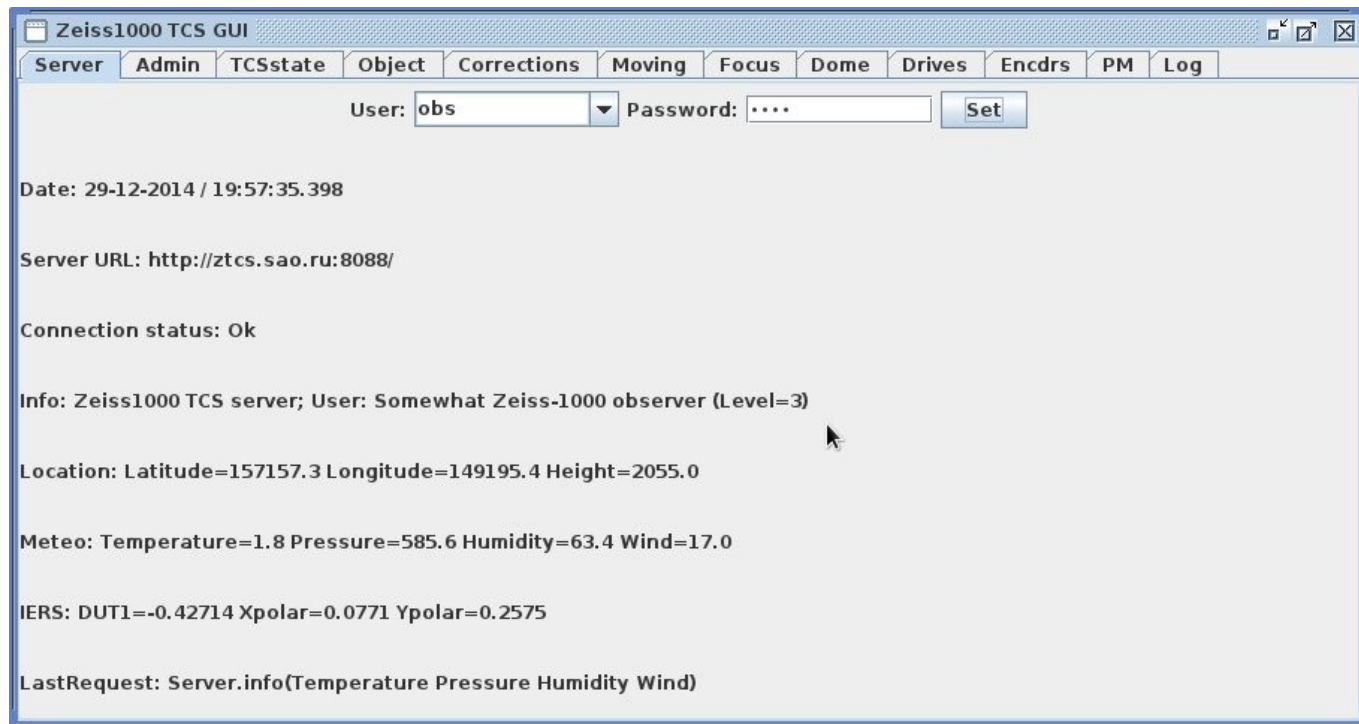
Zeiss1000 TCS GUI

Server | Admin | TCSstate | Object | Corrections | Moving | Focus | Dome | Drives | Encdrs | PM | Log

User: obs Password: •••• Set

Date: 29-12-2014 / 19:57:35.398

Server URL: http://ztcs.sao.ru:8088/

Connection status: Ok

Info: Zeiss1000 TCS server; User: Somewhat Zeiss-1000 observer (Level=3)

Location: Latitude=157157.3 Longitude=149195.4 Height=2055.0

Meteo: Temperature=1.8 Pressure=585.6 Humidity=63.4 Wind=17.0

IERS: DUT1=-0.42714 Xpolar=0.0771 Ypolar=0.2575

LastRequest: Server.info(Temperature Pressure Humidity Wind)